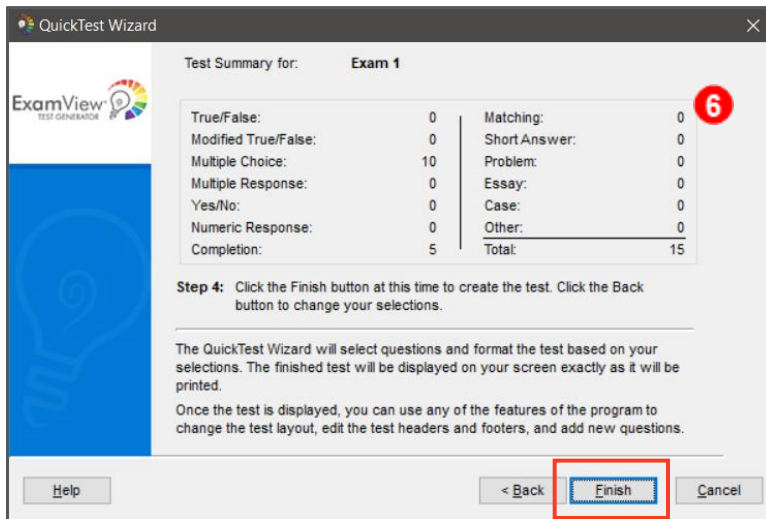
QuickTest Wizard

ExamView TEST GENERATOR

Test Summary for: Exam 1

6

| | | | |
|---|---|---|---|
| True/False: | 0 | Matching: | 0 |
| Modified True/False: | 0 | Short Answer: | 0 |
| Multiple Choice: | 10 | Problem: | 0 |
| Multiple Response: | 0 | Essay: | 0 |
| Yes/No: | 0 | Case: | 0 |
| Numeric Response: | 0 | Other: | 0 |
| Completion: | 5 | Total: | 15 |

Step 4: Click the Finish button at this time to create the test. Click the Back button to change your selections.

The QuickTest Wizard will select questions and format the test based on your selections. The finished test will be displayed on your screen exactly as it will be printed.

Once the test is displayed, you can use any of the features of the program to change the test layout, edit the test headers and footers, and add new questions.

Help

< Back

Finish

Cancel